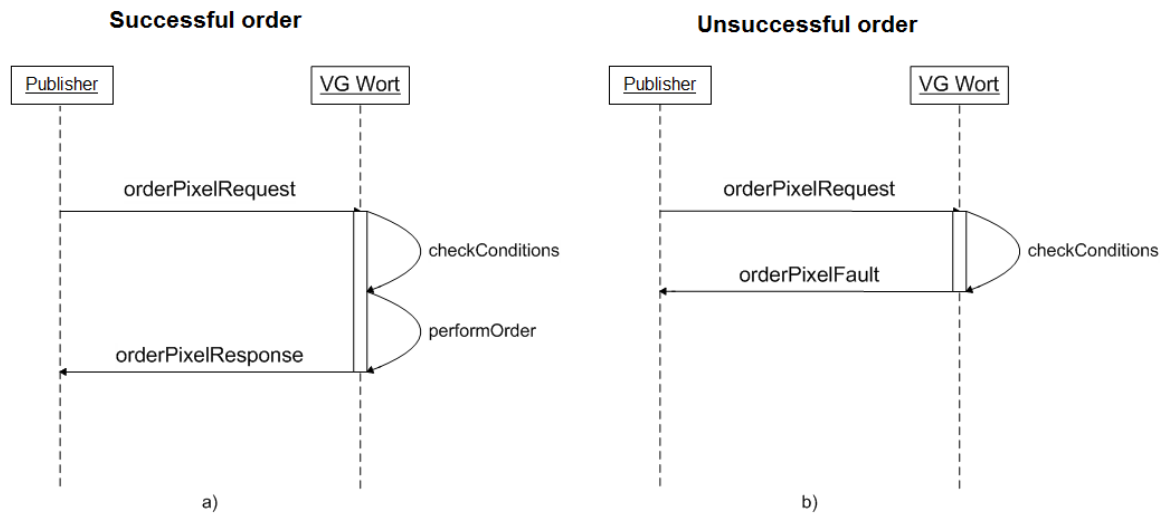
Successful order

Publisher

VG Wort

orderPixelRequest

checkConditions

performOrder

orderPixelResponse

a)

Unsuccessful order

Publisher

VG Wort

orderPixelRequest

checkConditions

orderPixelFault

b)